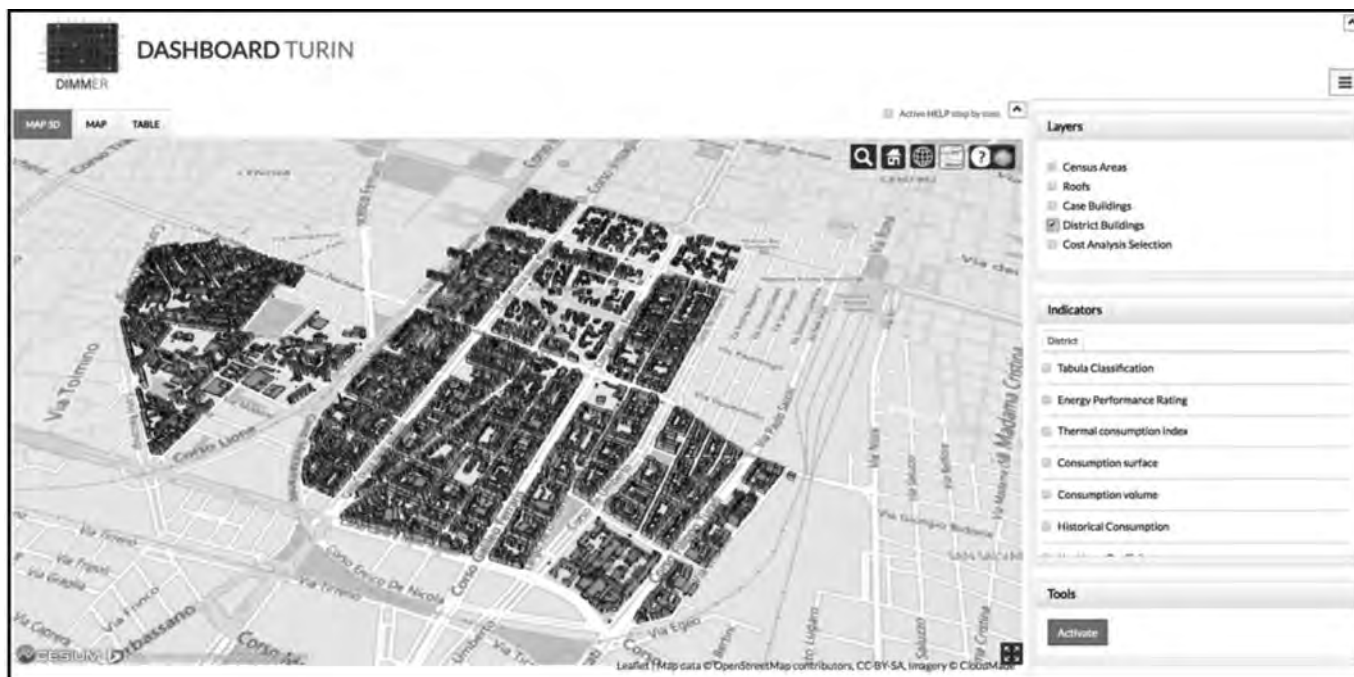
DIMMER

DASHBOARD TURIN

MAP 3D MAP TABLE

Active HELP step by step

Layers

Census Areas
Roofs
Case Buildings
District Buildings
Cost Analysis Selection

Indicators

District

Tabula Classification
Energy Performance Rating
Thermal consumption index
Consumption surface
Consumption volume
Historical Consumption

Tools

Activate

Via Tolmino
Corso Lione
Via Tirreno
Via Frejus
Via Trapani
Via Caprera
Orbassano
Corso Enrico De Nicola
Via Egeo
Via Nizza
Via Madama Cristina
Via Saluzzo
Via Lugaro
Via Giuseppe Barbaroux
Umberto
Via Paolo Sarpi

CESIUM

Leaflet | Map data © OpenStreetMap contributors, CC-BY-SA, Imagery © CloudMade